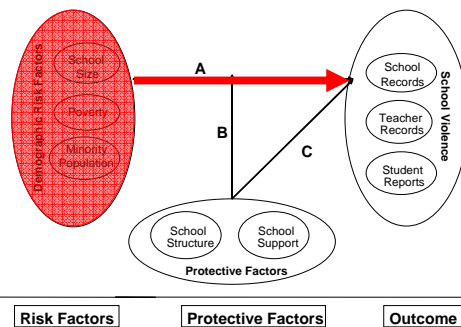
Demographic Risk Factors

School Size

Poverty

Minority Population

A

B

C

School Records

Teacher Records

Student Reports

School Violence

School Structure

School Support

Protective Factors

Risk Factors

Protective Factors

Outcome